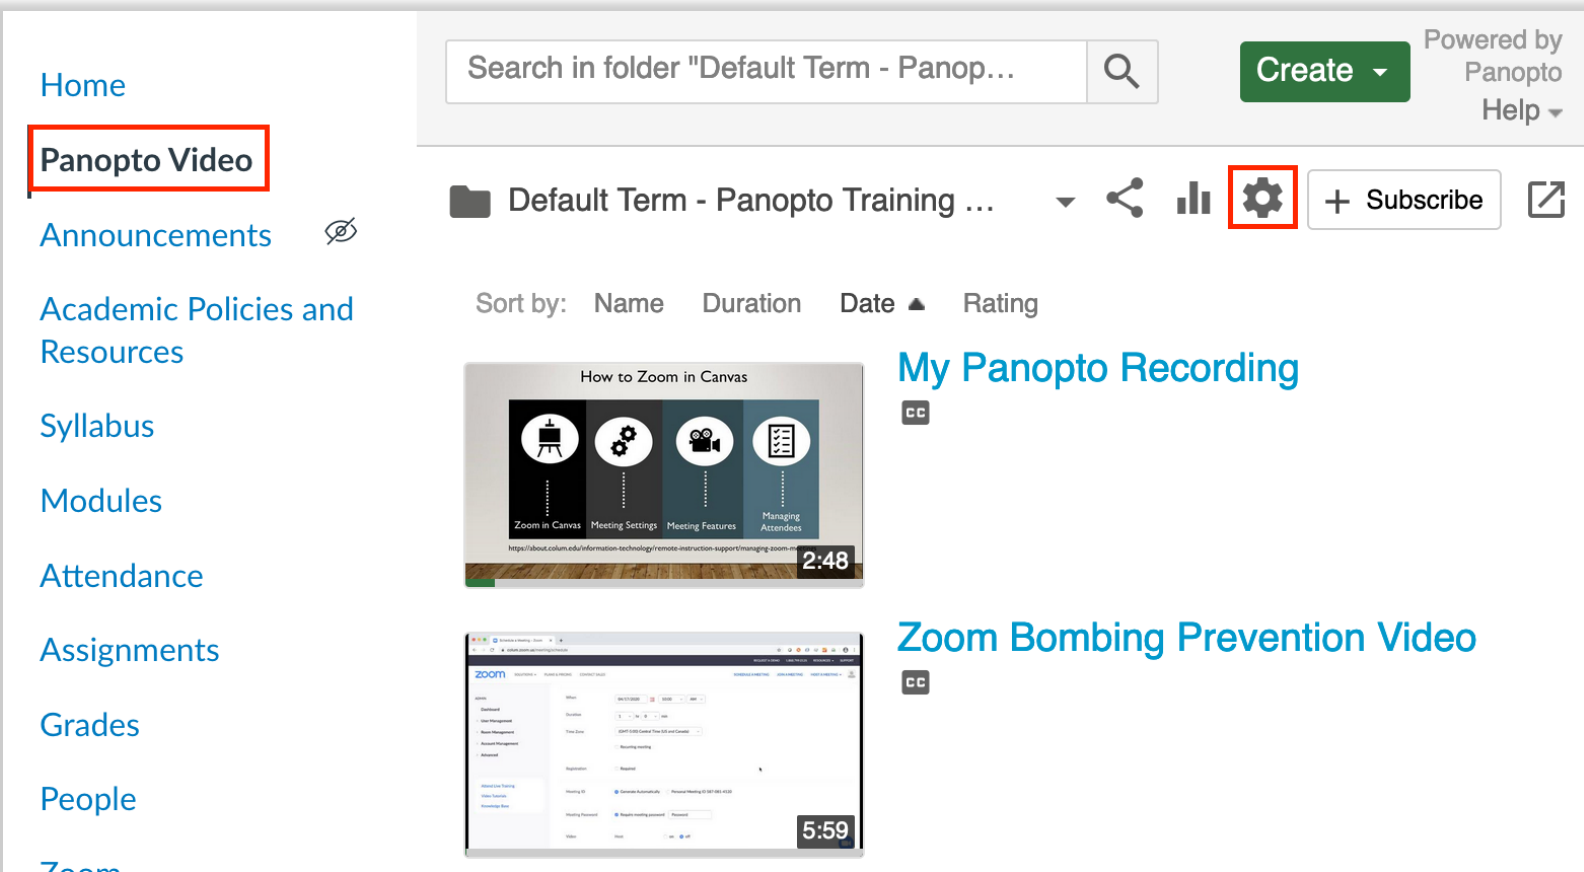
Home

Panopto Video

Announcements

Academic Policies and Resources

Syllabus

Modules

Attendance

Assignments

Grades

People

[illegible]

Search in folder "Default Term - Panop…

Create

Powered by Panopto

Help

Default Term - Panopto Training …

Subscribe

Sort by: Name Duration Date Rating

How to Zoom in Canvas

Zoom in Canvas

Meeting Settings

Meeting Features

Managing Attendees

https://about.colum.edu/information-technology/remote-instruction-support/managing-zoom-m

2:48

My Panopto Recording

CC

zoom

5:59

Zoom Bombing Prevention Video

CC